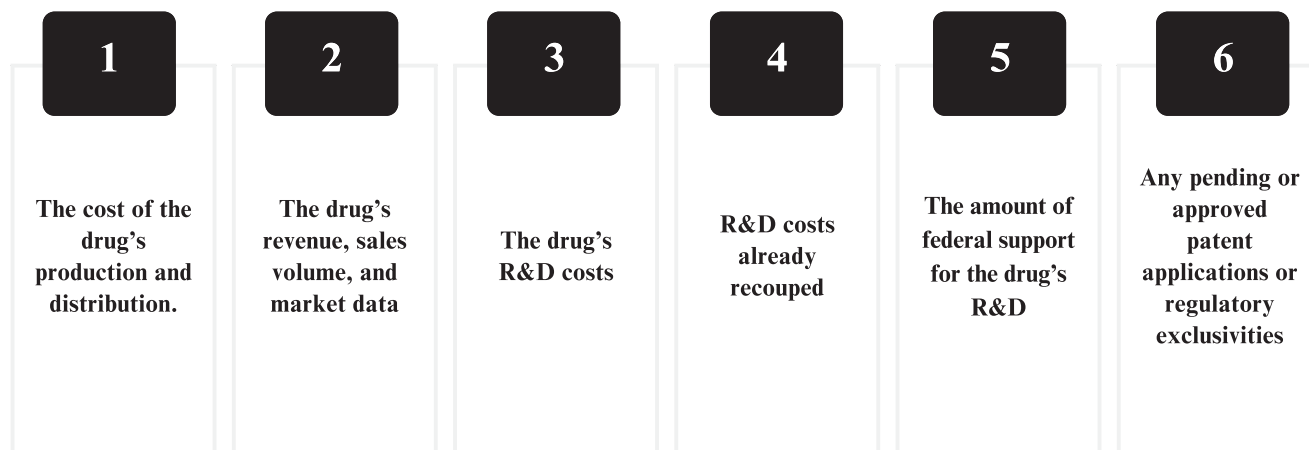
1

The cost of the drug's production and distribution.

2

The drug's revenue, sales volume, and market data

3

The drug's R&D costs

4

R&D costs already recouped

5

The amount of federal support for the drug's R&D

6

Any pending or approved patent applications or regulatory exclusivities